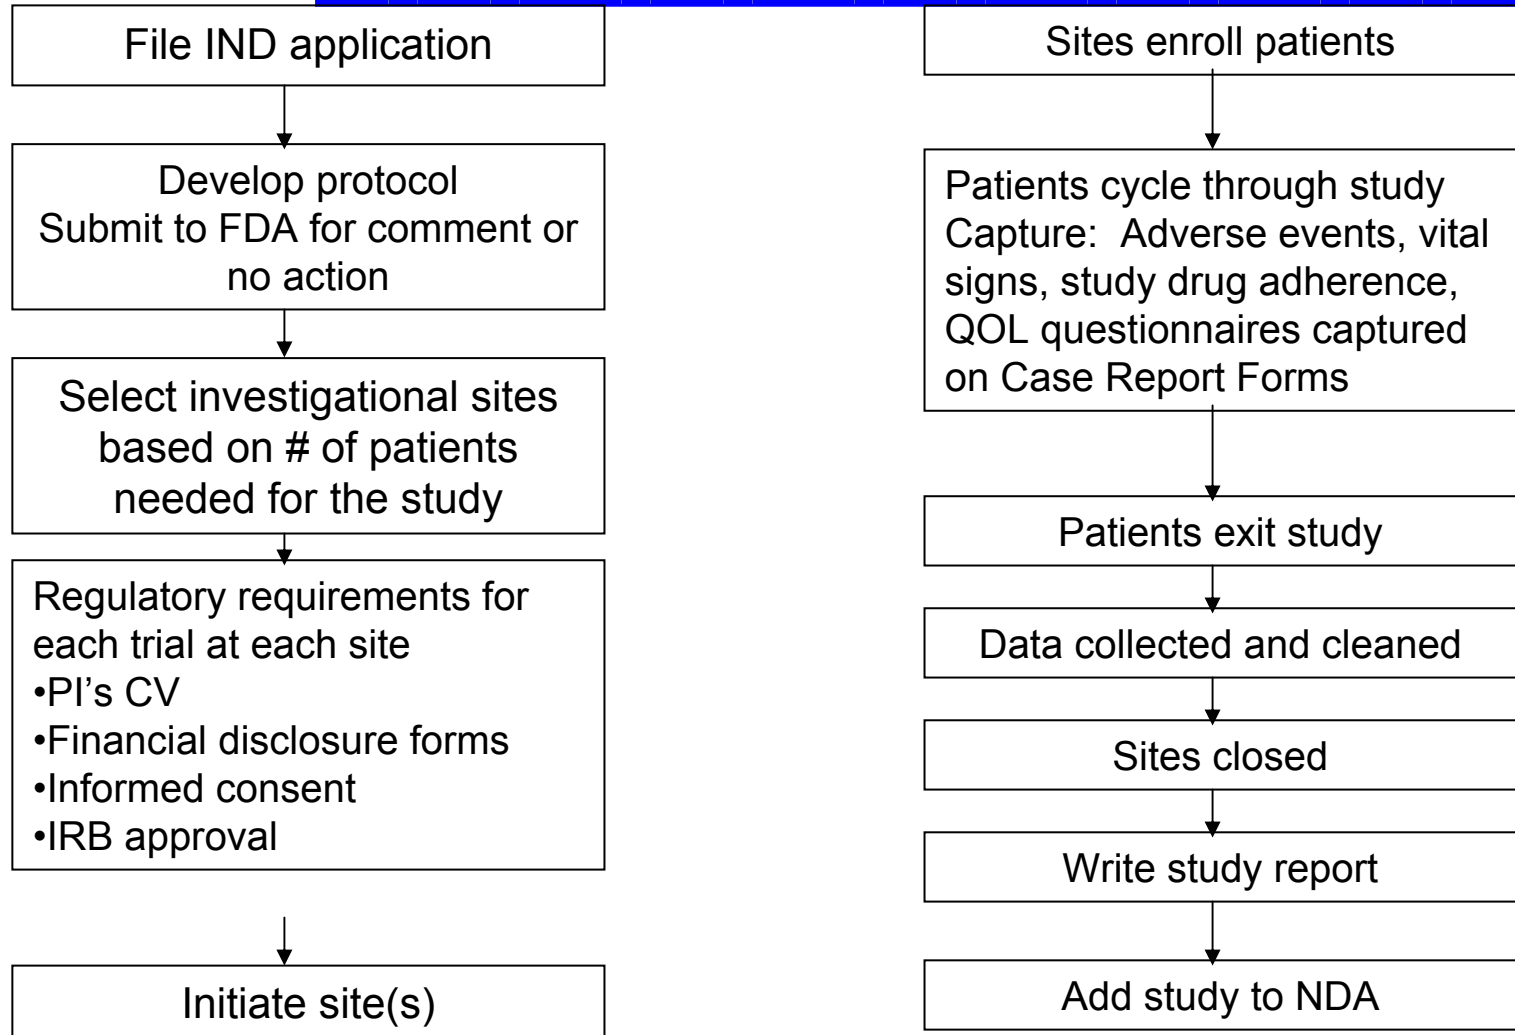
File IND application

Develop protocol
Submit to FDA for comment or no action

Select investigational sites based on # of patients needed for the study

Regulatory requirements for each trial at each site
•PI’s CV
•Financial disclosure forms
•Informed consent
•IRB approval

Initiate site(s)

Sites enroll patients

Patients cycle through study
Capture: Adverse events, vital signs, study drug adherence, QOL questionnaires captured on Case Report Forms

Patients exit study

Data collected and cleaned

Sites closed

Write study report

Add study to NDA